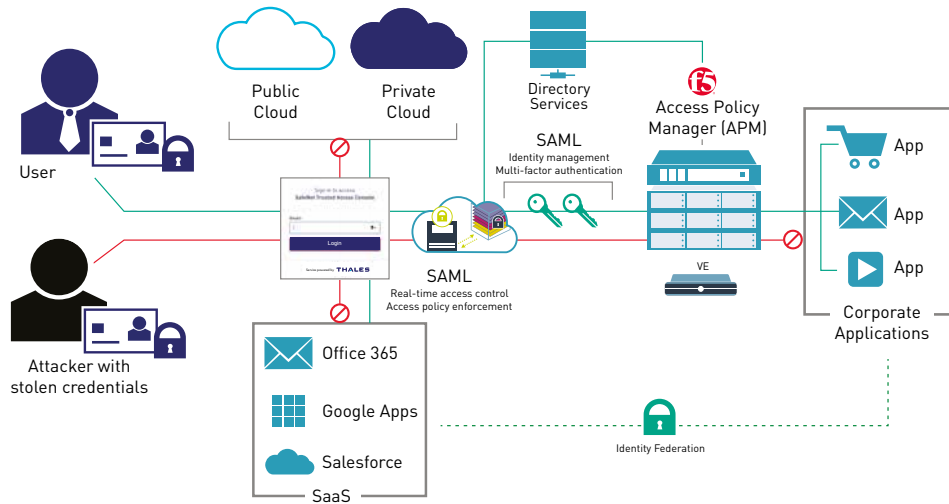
Public Cloud

Private Cloud

Directory Services

Access Policy Manager (APM)

User

SAML
Identity management
Multi-factor authentication

Sign in to access
SafeNet Trusted Access Console

Email

Login

Service powered by THALES

SAML
Real-time access control
Access policy enforcement

VE

App

App

App

Corporate Applications

Attacker with stolen credentials

Office 365

Google Apps

Salesforce

SaaS

Identity Federation